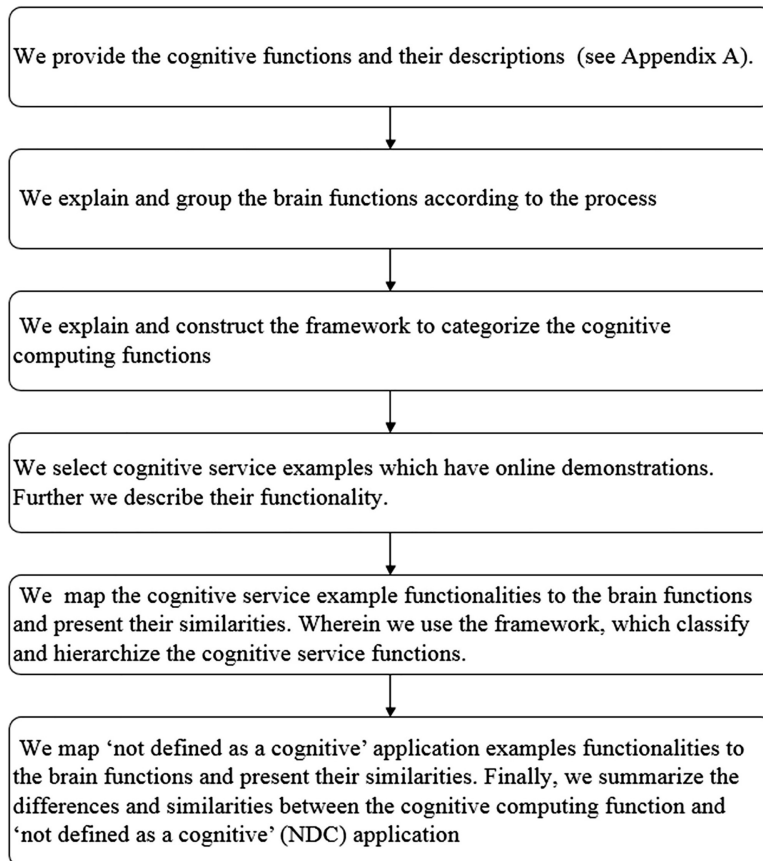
We provide the cognitive functions and their descriptions (see Appendix A).

We explain and group the brain functions according to the process

We explain and construct the framework to categorize the cognitive computing functions

We select cognitive service examples which have online demonstrations. Further we describe their functionality.

We map the cognitive service example functionalities to the brain functions and present their similarities. Wherein we use the framework, which classify and hierarchize the cognitive service functions.

We map 'not defined as a cognitive' application examples functionalities to the brain functions and present their similarities. Finally, we summarize the differences and similarities between the cognitive computing function and 'not defined as a cognitive' (NDC) application